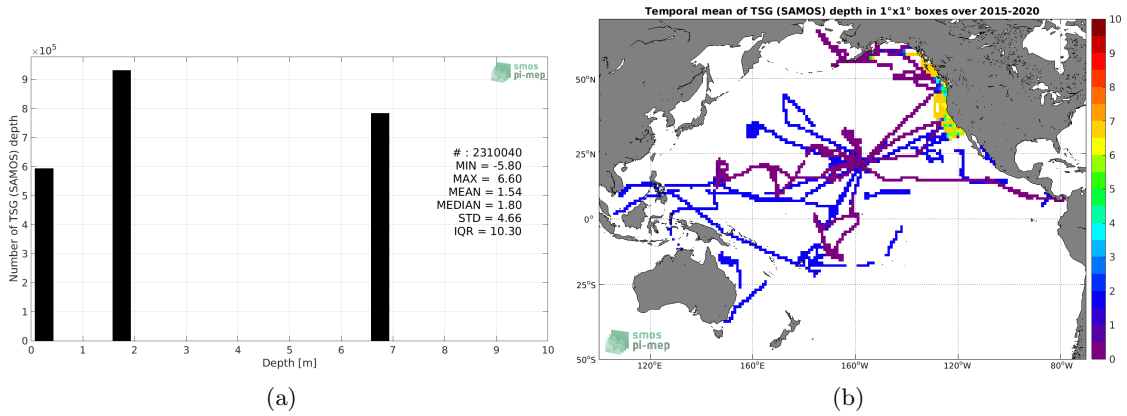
$\times10^5$

smos pi-mep

Number of TSG (SAMOS) depth

9
8
7
6
5
4
3
2
1
0

# : 2310040
MIN = -5.80
MAX = 6.60
MEAN = 1.54
MEDIAN = 1.80
STD = 4.66
IQR = 10.30

0 1 2 3 4 5 6 7 8 9 10

Depth [m]

(a)

Temporal mean of TSG (SAMOS) depth in 1°x1° boxes over 2015-2020

50°N
25°N
0°
25°S
50°S

120°E 160°E 160°W 120°W 80°W

smos pi-mep

10
9
8
7
6
5
4
3
2
1
0

(b)